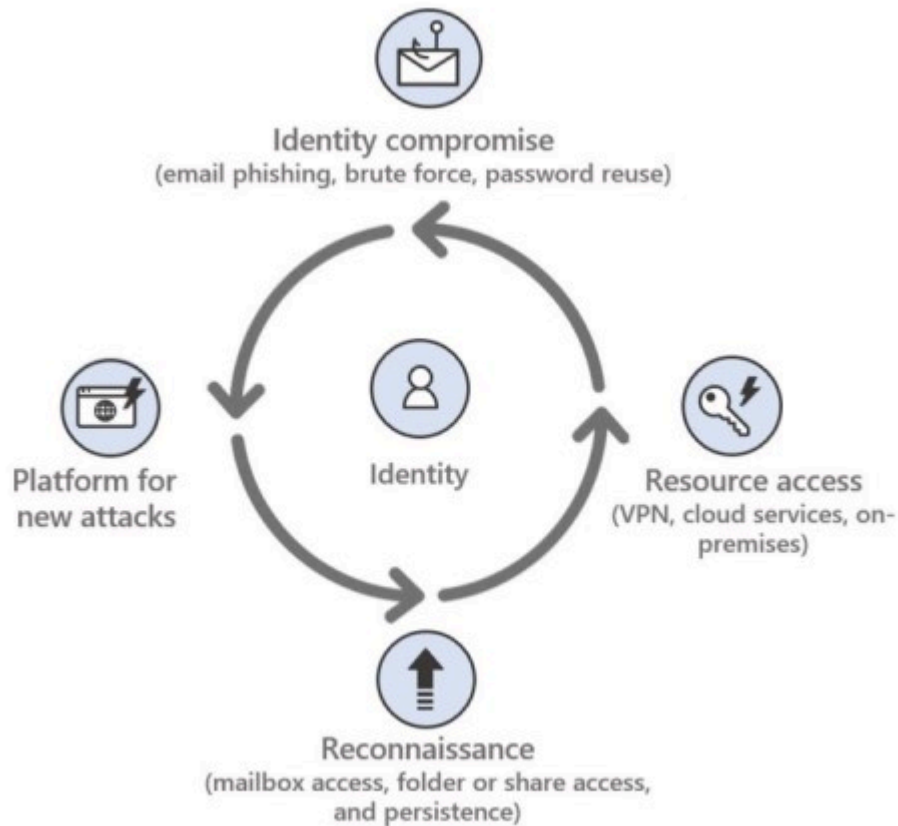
Identity compromise
(email phishing, brute force, password reuse)

Platform for new attacks

Identity

Resource access
(VPN, cloud services, on-premises)

Reconnaissance
(mailbox access, folder or share access, and persistence)